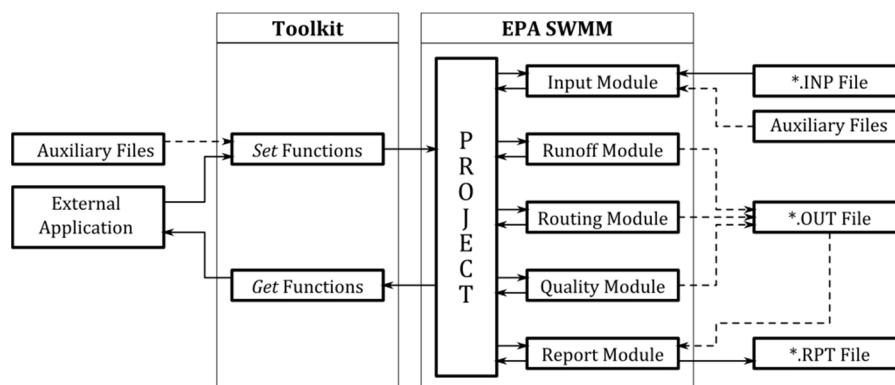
Toolkit

EPA SWMM

Auxiliary Files

Set Functions

External Application

Get Functions

PROJECT

Input Module

Runoff Module

Routing Module

Quality Module

Report Module

*.INP File

Auxiliary Files

*.OUT File

*.RPT File